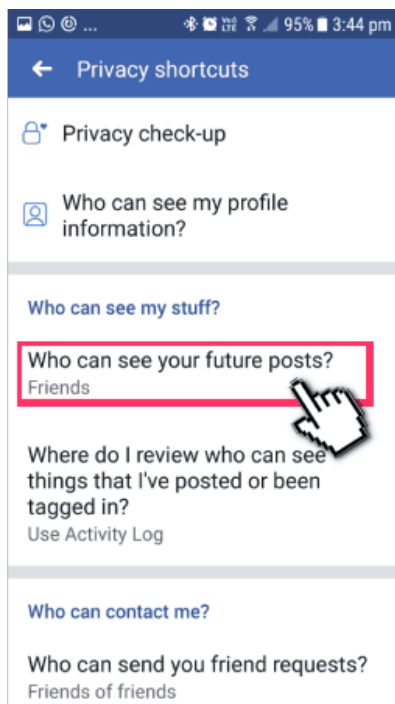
...
95% 3:44 pm

Privacy shortcuts

Privacy check-up

Who can see my profile information?

Who can see my stuff?

Who can see your future posts?
Friends

Where do I review who can see things that I've posted or been tagged in?
Use Activity Log

Who can contact me?

Who can send you friend requests?
Friends of friends